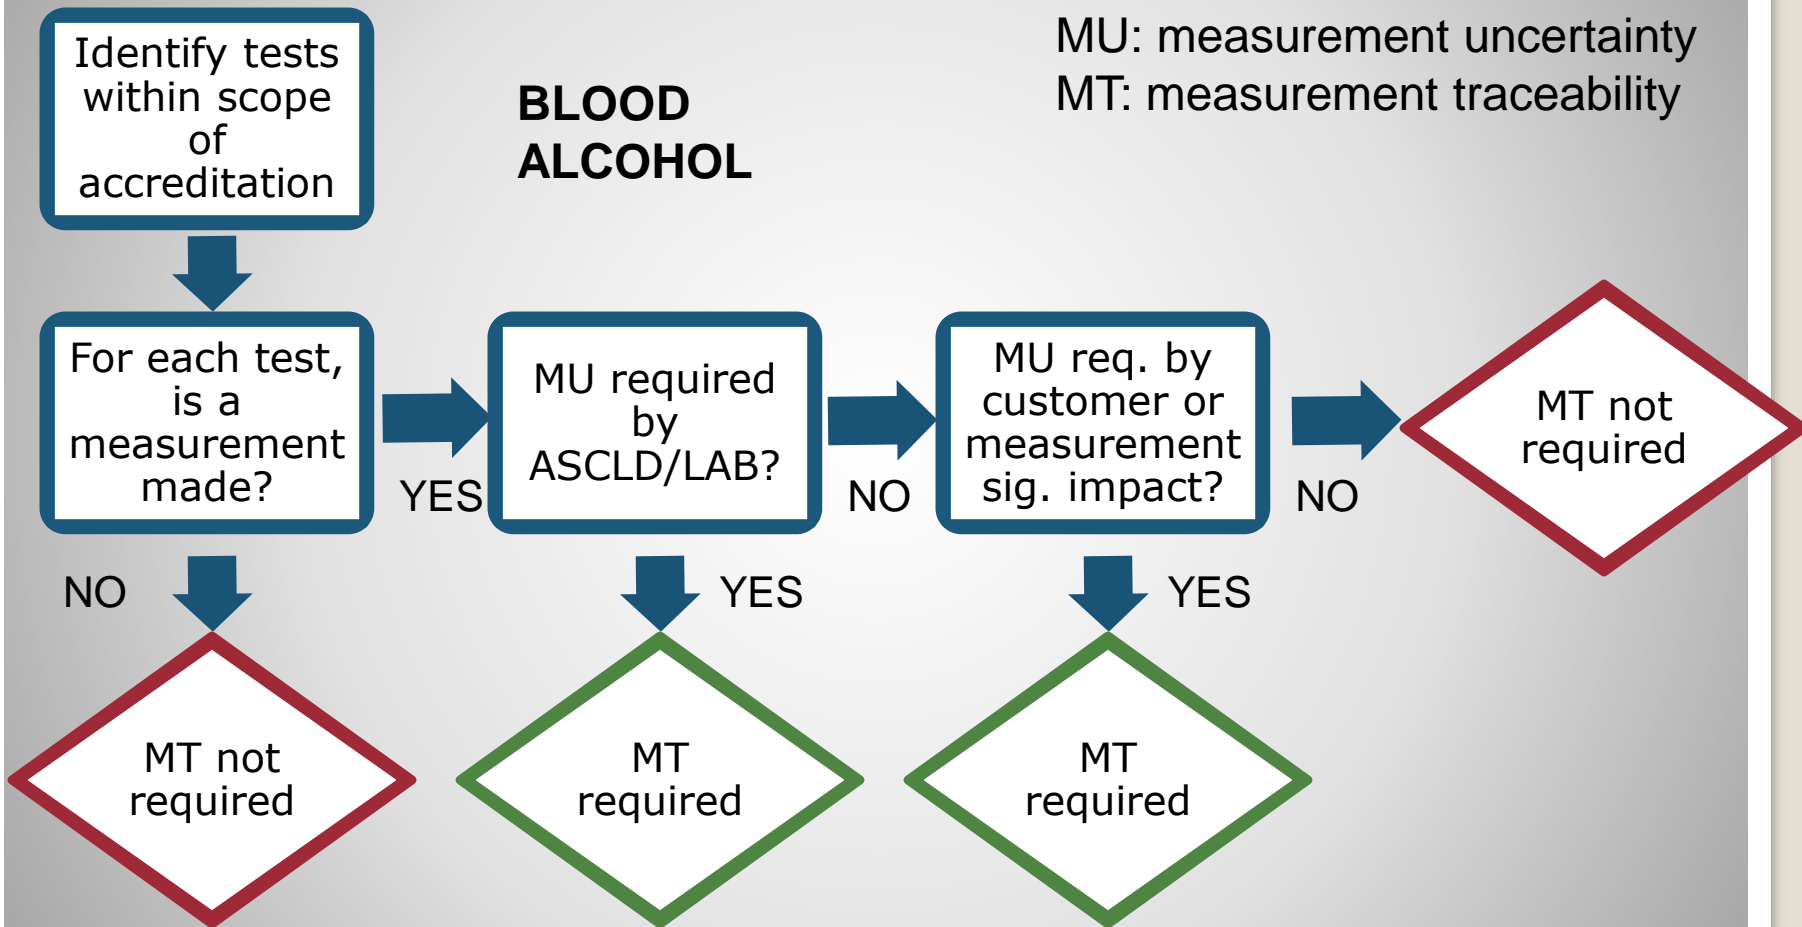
Identify tests within scope of accreditation

BLOOD ALCOHOL

MU: measurement uncertainty
MT: measurement traceability

For each test, is a measurement made?

YES

MU required by ASCLD/LAB?

NO

MU req. by customer or measurement sig. impact?

NO

MT not required

NO

MT not required

YES

MT required

YES

MT required